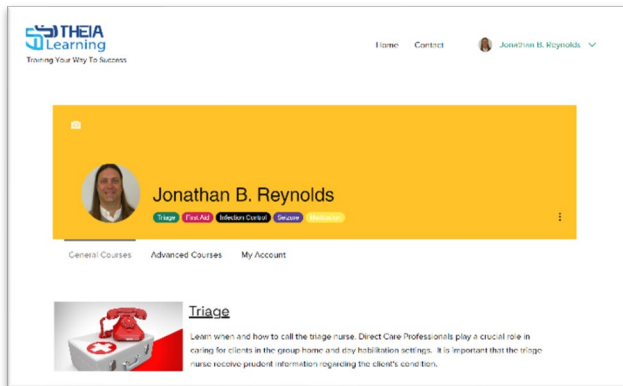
THEIA Learning
Training Your Way To Success

Home Contact Jonathan B. Reynolds

Jonathan B. Reynolds
Triage First Aid Infection Control Seizure Medication

General Courses Advanced Courses My Account

Triage
Learn when and how to call the triage nurse. Direct Care Professionals play a crucial role in caring for clients in the group home and day habilitation settings. It is important that the triage nurse receive prudent information regarding the client's condition.